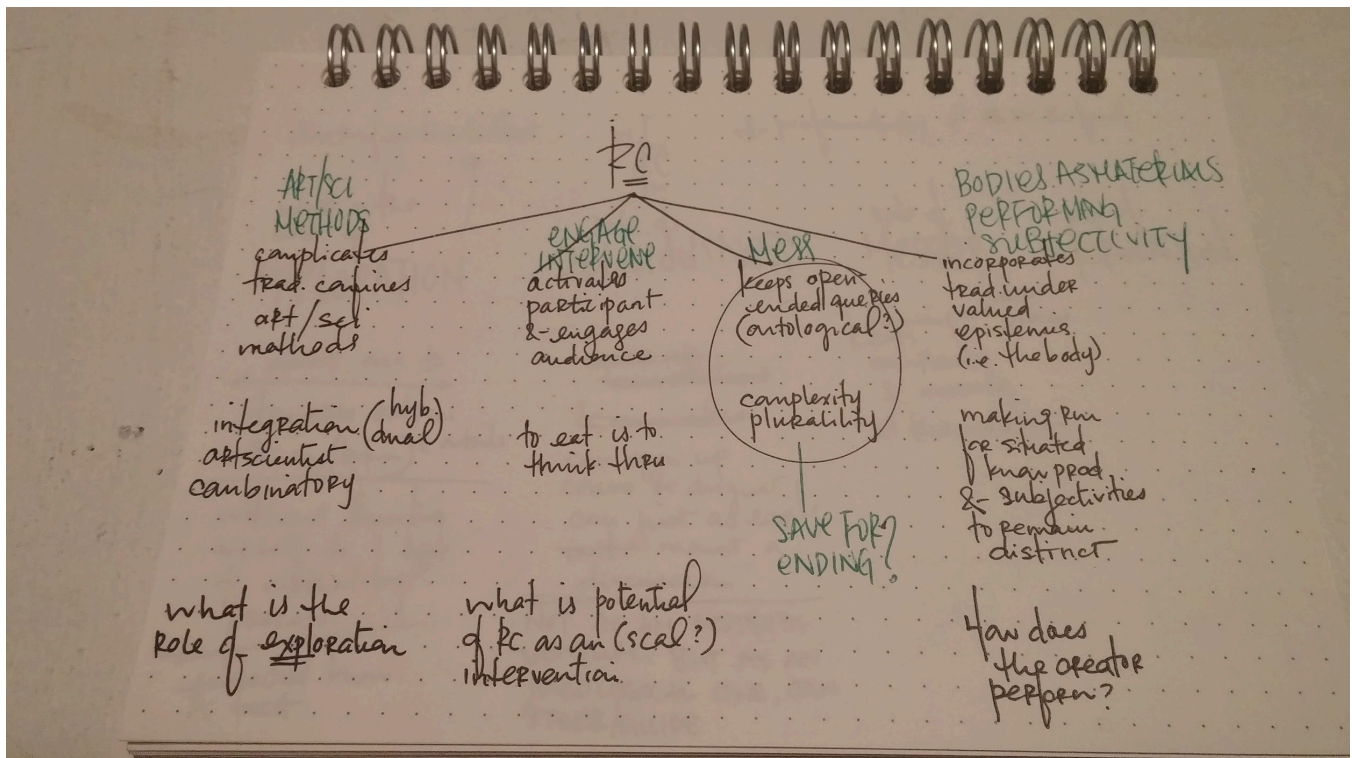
RC

ART/SCI METHODS

complicates trad. combines art/sci methods

integration (hyb. dual) artscientist combinatory

what is the role of exploration

ENGAGE INTERVENE

activates participant & engages audience

to eat is to think thru

what is potential of RC as an (scal?) intervention

MESS

keeps open ended queries (ontological?)

complexity plurality

SAVE FOR ENDING?

BODIES AS MATERIALS PERFORMING SUBJECTIVITY

incorporates trad. under valued epistemes (i.e. the body)

making rm for situated knowledge & subjectivities to remain distinct

How does the creator perform?